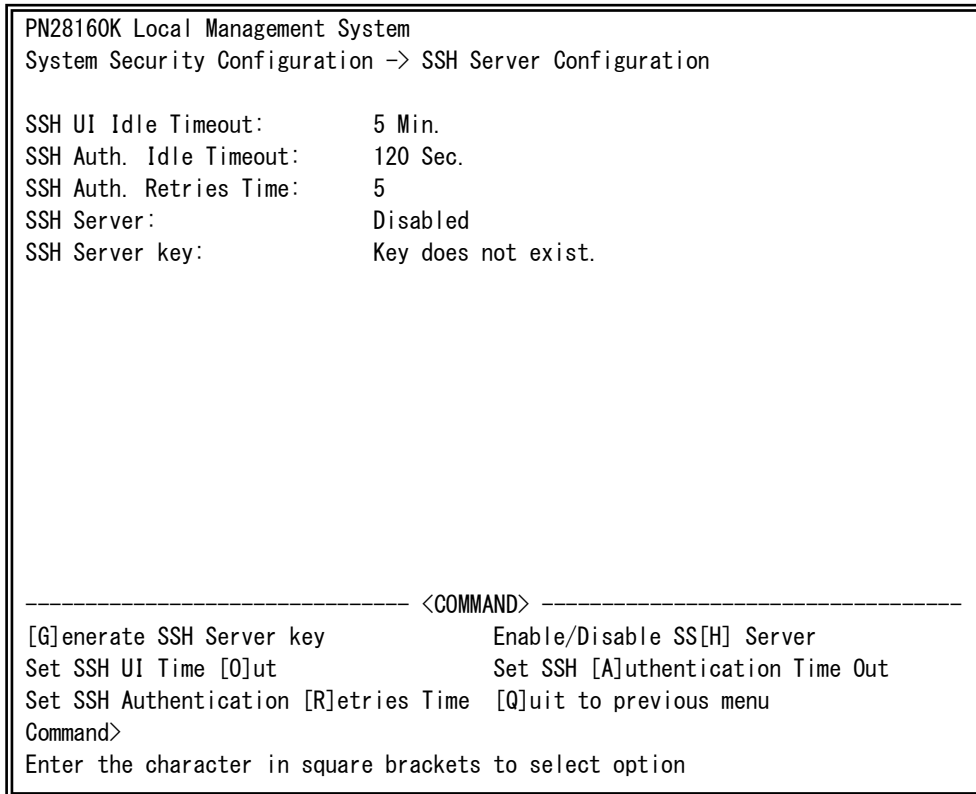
PN28160K Local Management System
System Security Configuration -> SSH Server Configuration

SSH UI Idle Timeout: 5 Min.
SSH Auth. Idle Timeout: 120 Sec.
SSH Auth. Retries Time: 5
SSH Server: Disabled
SSH Server key: Key does not exist.

------------------------------ <COMMAND> ---------------------------------
[G]enerate SSH Server key
Enable/Disable SS[H] Server
Set SSH UI Time [O]ut
Set SSH [A]uthentication Time Out
Set SSH Authentication [R]etries Time
[Q]uit to previous menu
Command>
Enter the character in square brackets to select option